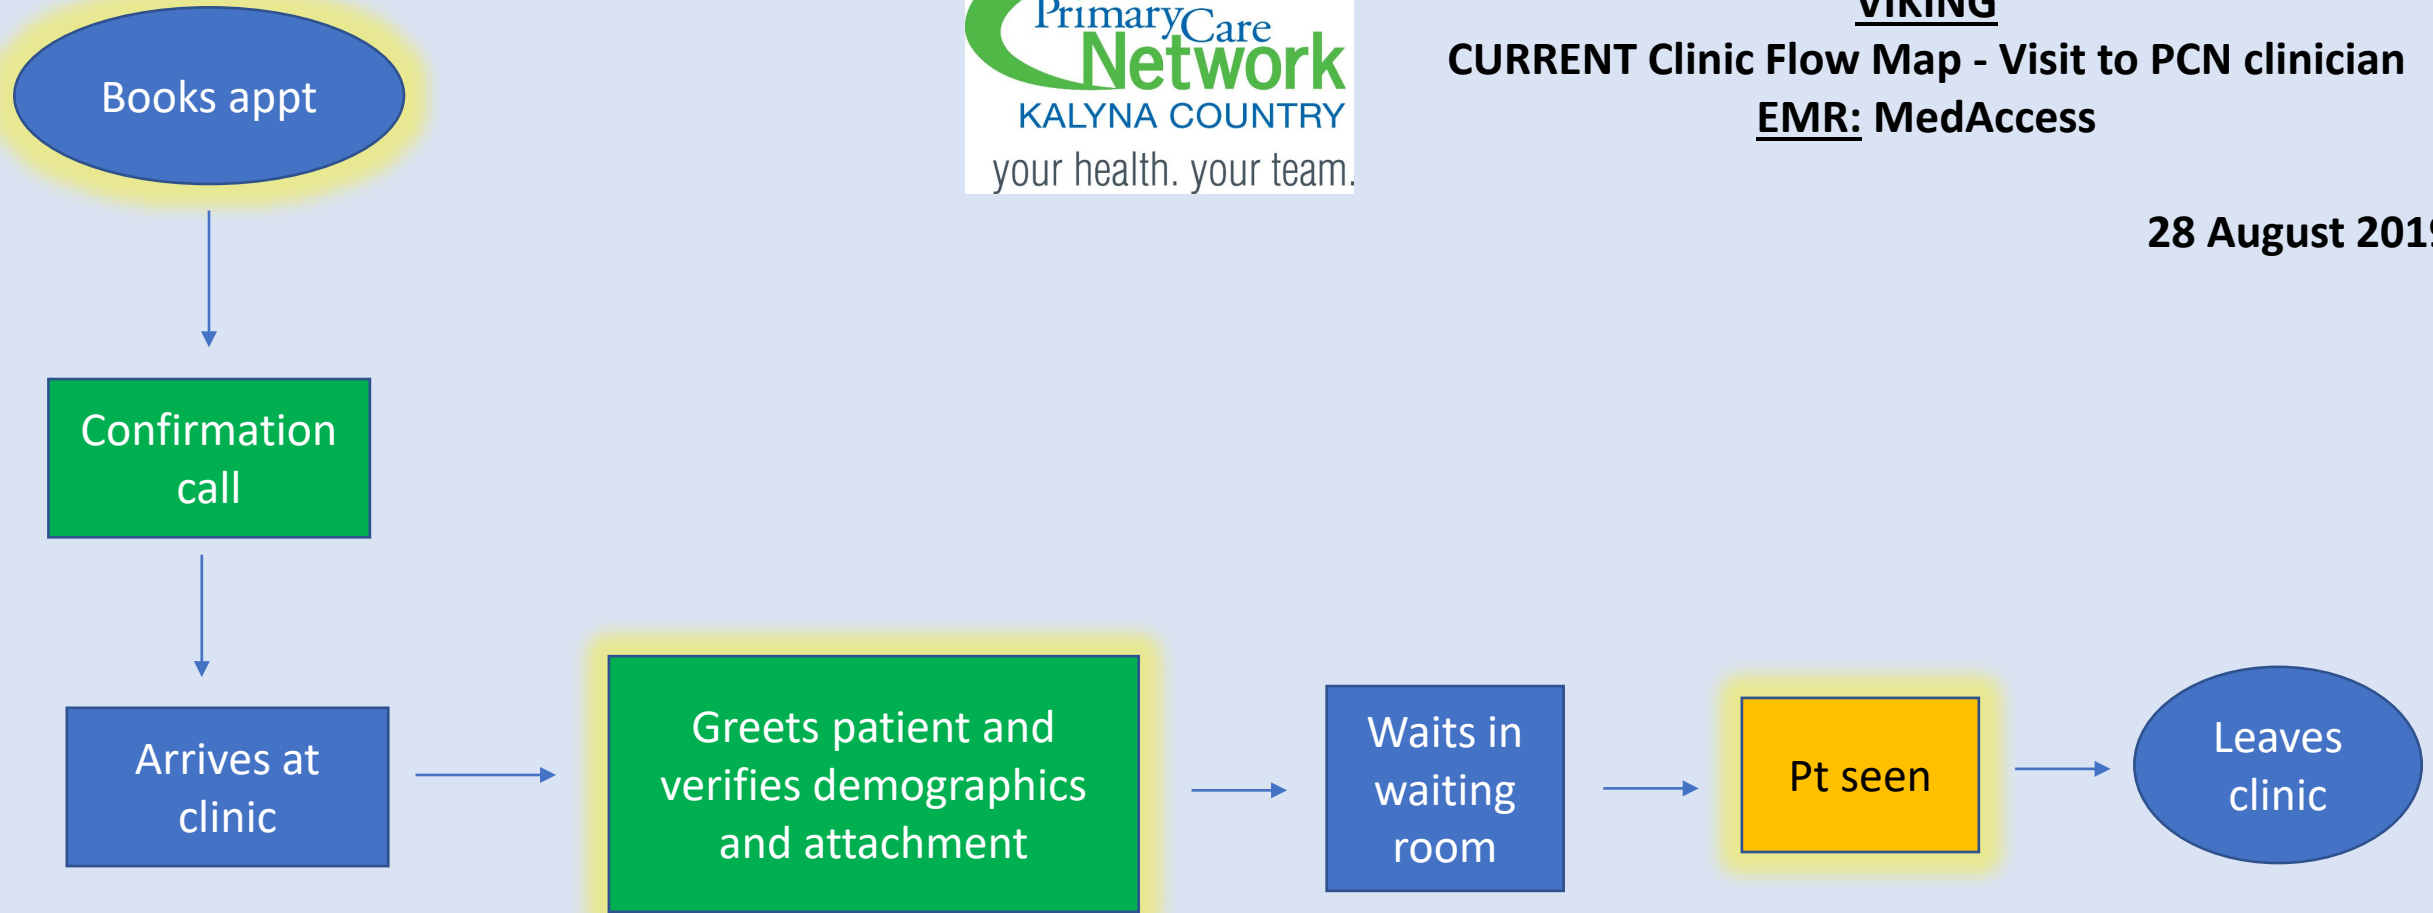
Books appt

PrimaryCare Network
KALYNA COUNTRY
your health. your team.

VIKING
CURRENT Clinic Flow Map - Visit to PCN clinician
EMR: MedAccess

28 August 201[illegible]

Confirmation call

Arrives at clinic

Greets patient and verifies demographics and attachment

Waits in waiting room

Pt seen

Leaves clinic